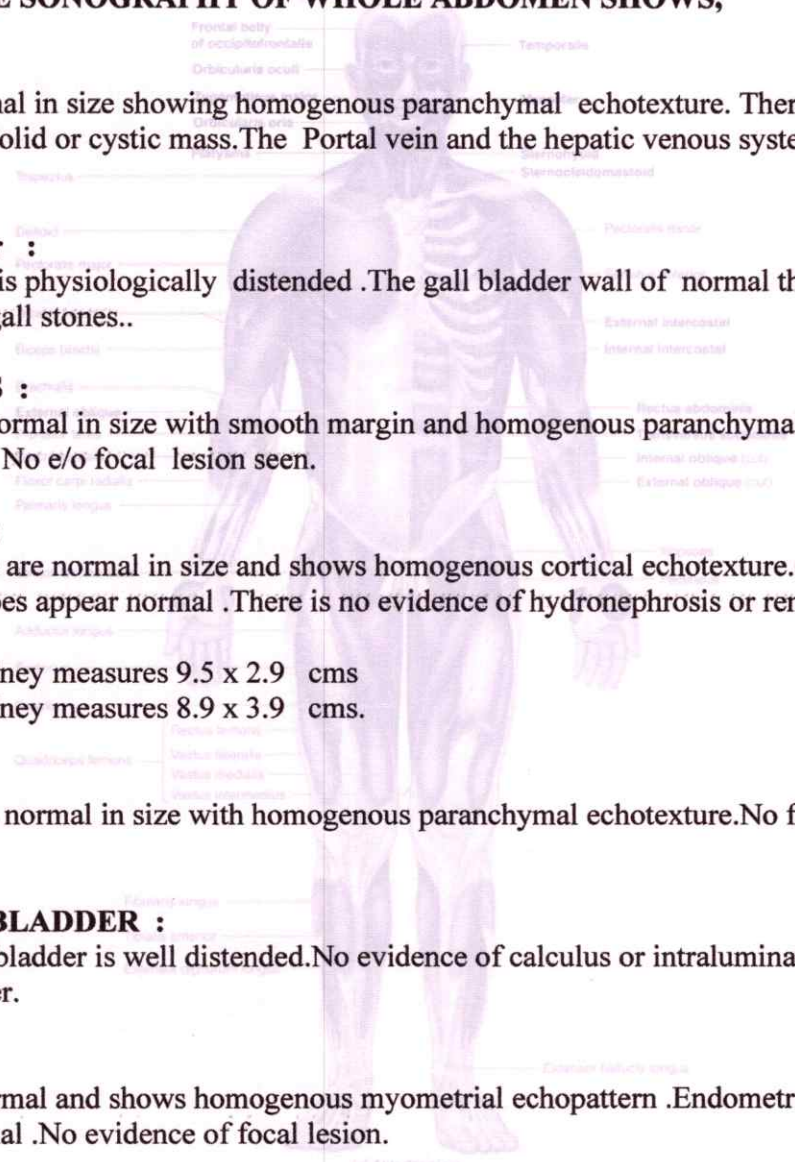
E SONOGRAPHY OF WHOLE ABDOMEN SHOWS,

Frontal belly of occipitofrontalis
Temporalis
Orbicularis oculi

al in size showing homogenous paranchymal echotexture. Ther olid or cystic mass.The Portal vein and the hepatic venous syste

Orbicularis oris
Platysma
Sternohyoid
Trapezius
Sternocleidomastoid

:

Deltoid
Pectoralis minor
Pectoralis major

is physiologically distended .The gall bladder wall of normal th all stones..

External intercostal
Internal intercostal
Biceps brachii
Brachialis

:

ormal in size with smooth margin and homogenous paranchyma No e/o focal lesion seen.

External oblique
Rectus abdominis
Internal oblique
External oblique
Flexor carpi radialis
Palmaris longus

are normal in size and shows homogenous cortical echotexture. es appear normal .There is no evidence of hydronephrosis or rer

Adductor longus

ney measures 9.5 x 2.9 cms
ney measures 8.9 x 3.9 cms.

Rectus femoris
Vastus lateralis
Vastus medialis
Vastus intermedius
Quadriceps femoris

normal in size with homogenous paranchymal echotexture.No f

Fibularis longus

LADDER :
bladder is well distended.No evidence of calculus or intralumina r.

Tibialis anterior
Extensor digitorum longus
Extensor hallucis longus

mal and shows homogenous myometrial echopattern .Endometr al .No evidence of focal lesion.